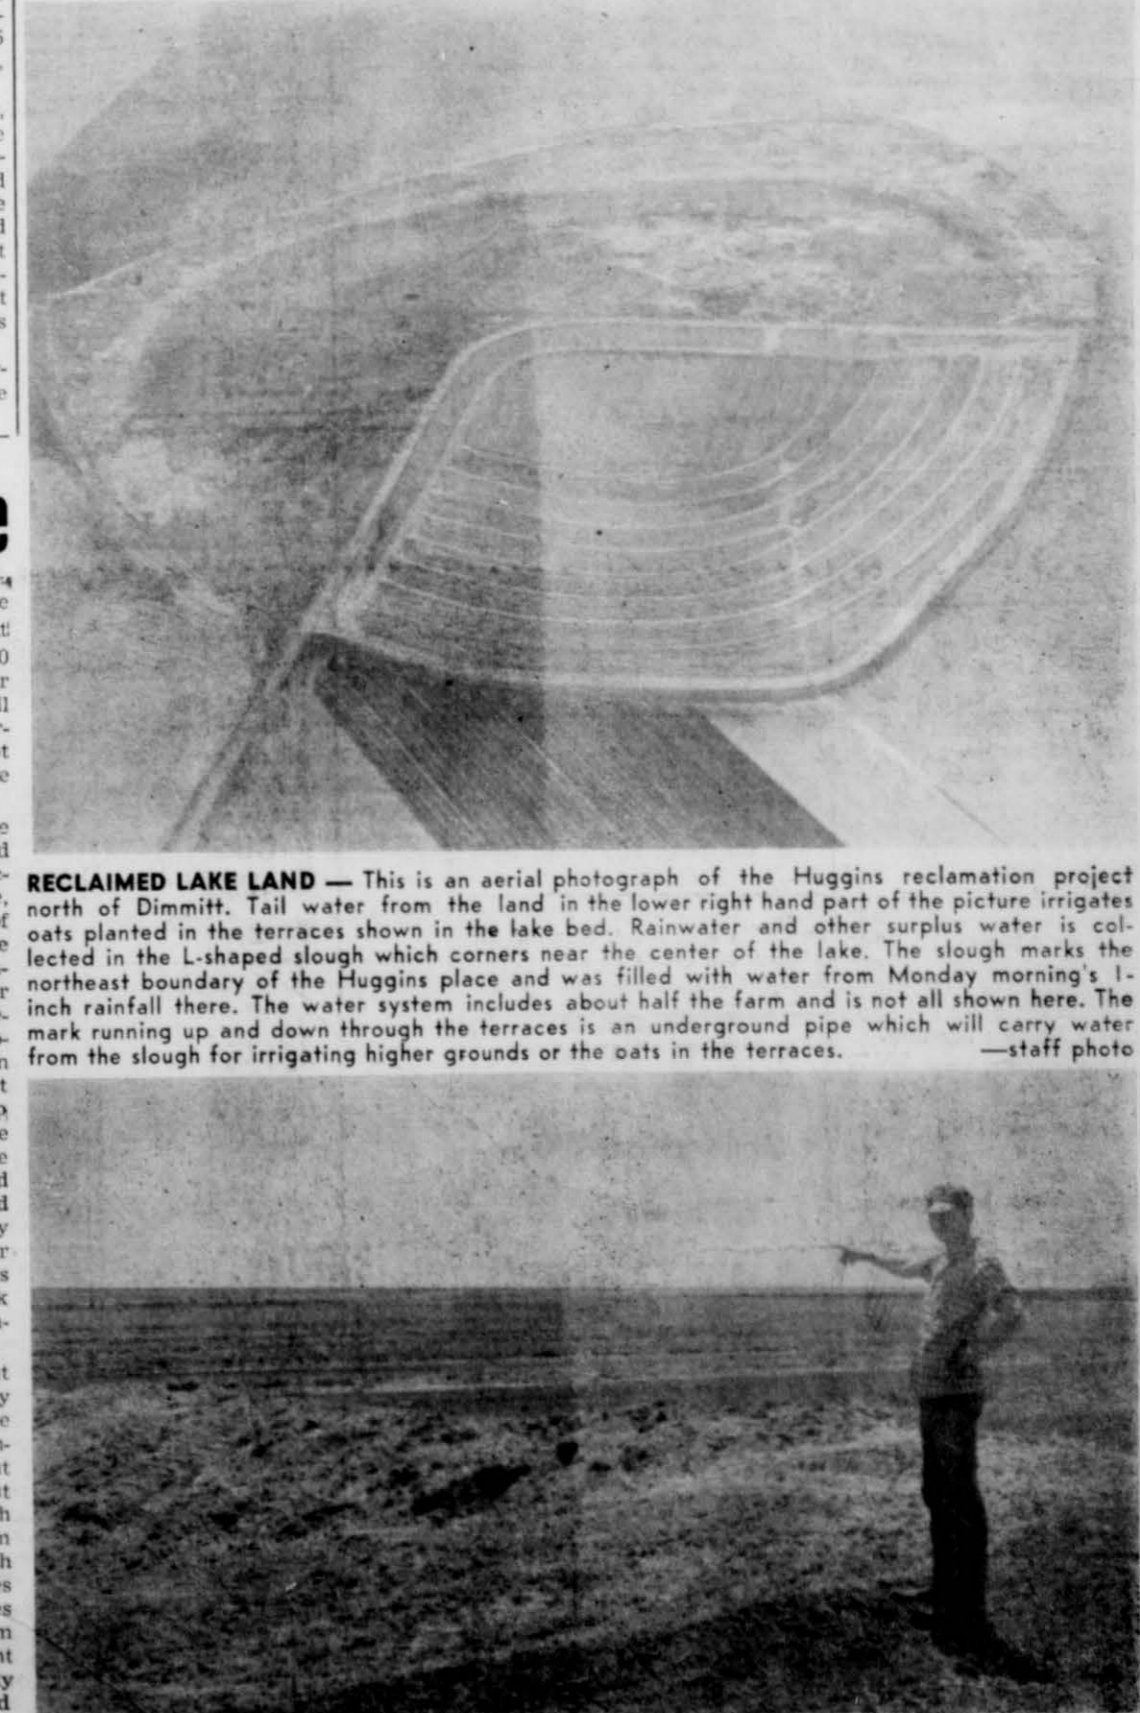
RECLAIMED LAKE LAND — This is an aerial photograph of the Huggins reclamation project north of Dimmitt. Tail water from the land in the lower right hand part of the picture irrigates oats planted in the terraces shown in the lake bed. Rainwater and other surplus water is collected in the L-shaped slough which corners near the center of the lake. The slough marks the northeast boundary of the Huggins place and was filled with water from Monday morning's 1-inch rainfall there. The water system includes about half the farm and is not all shown here. The mark running up and down through the terraces is an underground pipe which will carry water from the slough for irrigating higher grounds or the oats in the terraces. —staff photo